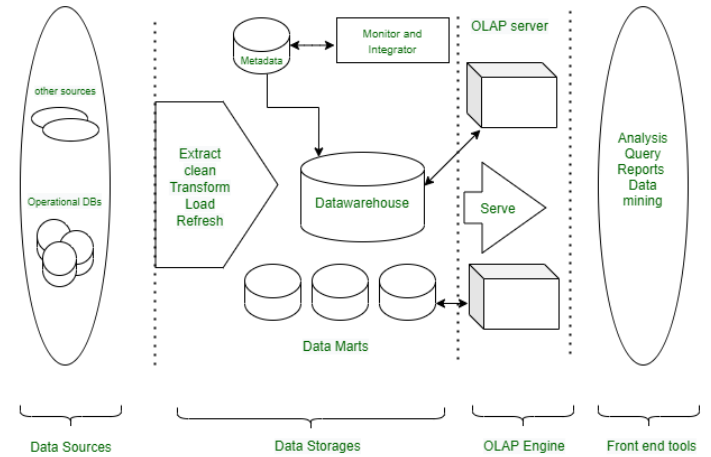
other sources

Operational DBs

Metadata

Monitor and Integrator

Extract
clean
Transform
Load
Refresh

Datawarehouse

Data Marts

OLAP server

Serve

Analysis
Query
Reports
Data
mining

Data Sources

Data Storages

OLAP Engine

Front end tools